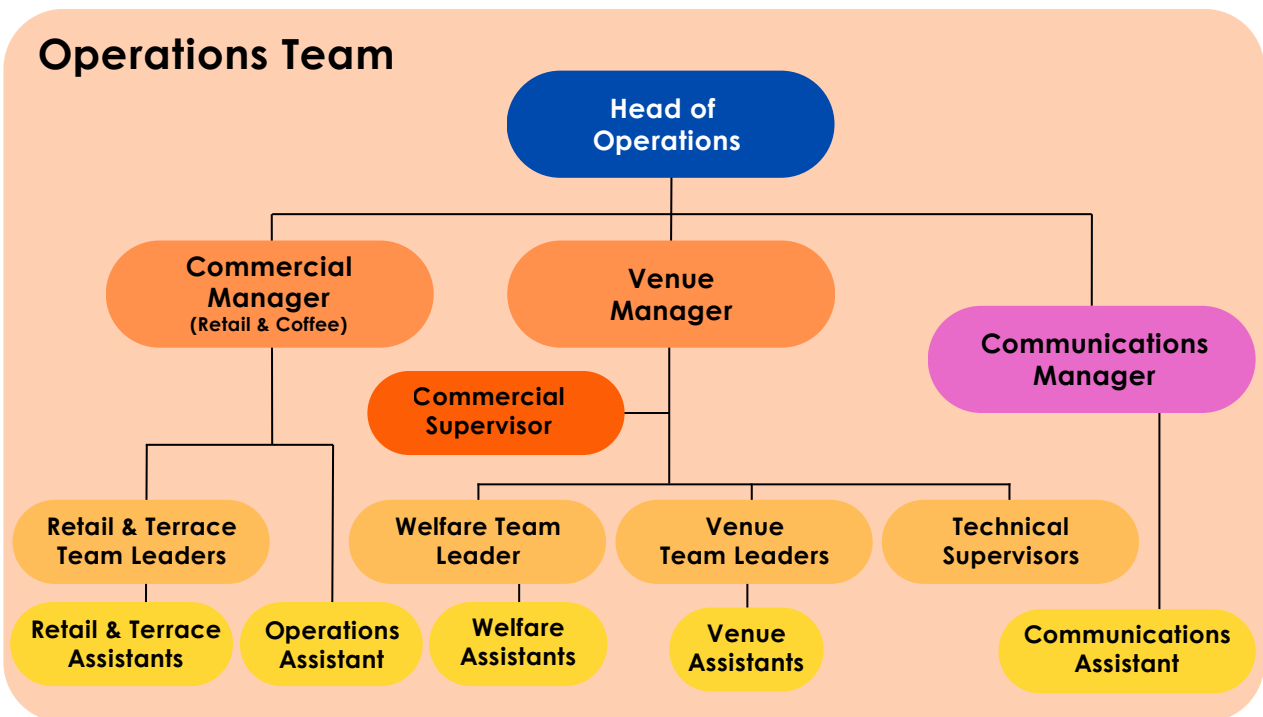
Operations Team

Head of Operations

Commercial Manager (Retail & Coffee)

Venue Manager

Communications Manager

Commercial Supervisor

Retail & Terrace Team Leaders

Welfare Team Leader

Venue Team Leaders

Technical Supervisors

Retail & Terrace Assistants

Operations Assistant

Welfare Assistants

Venue Assistants

Communications Assistant